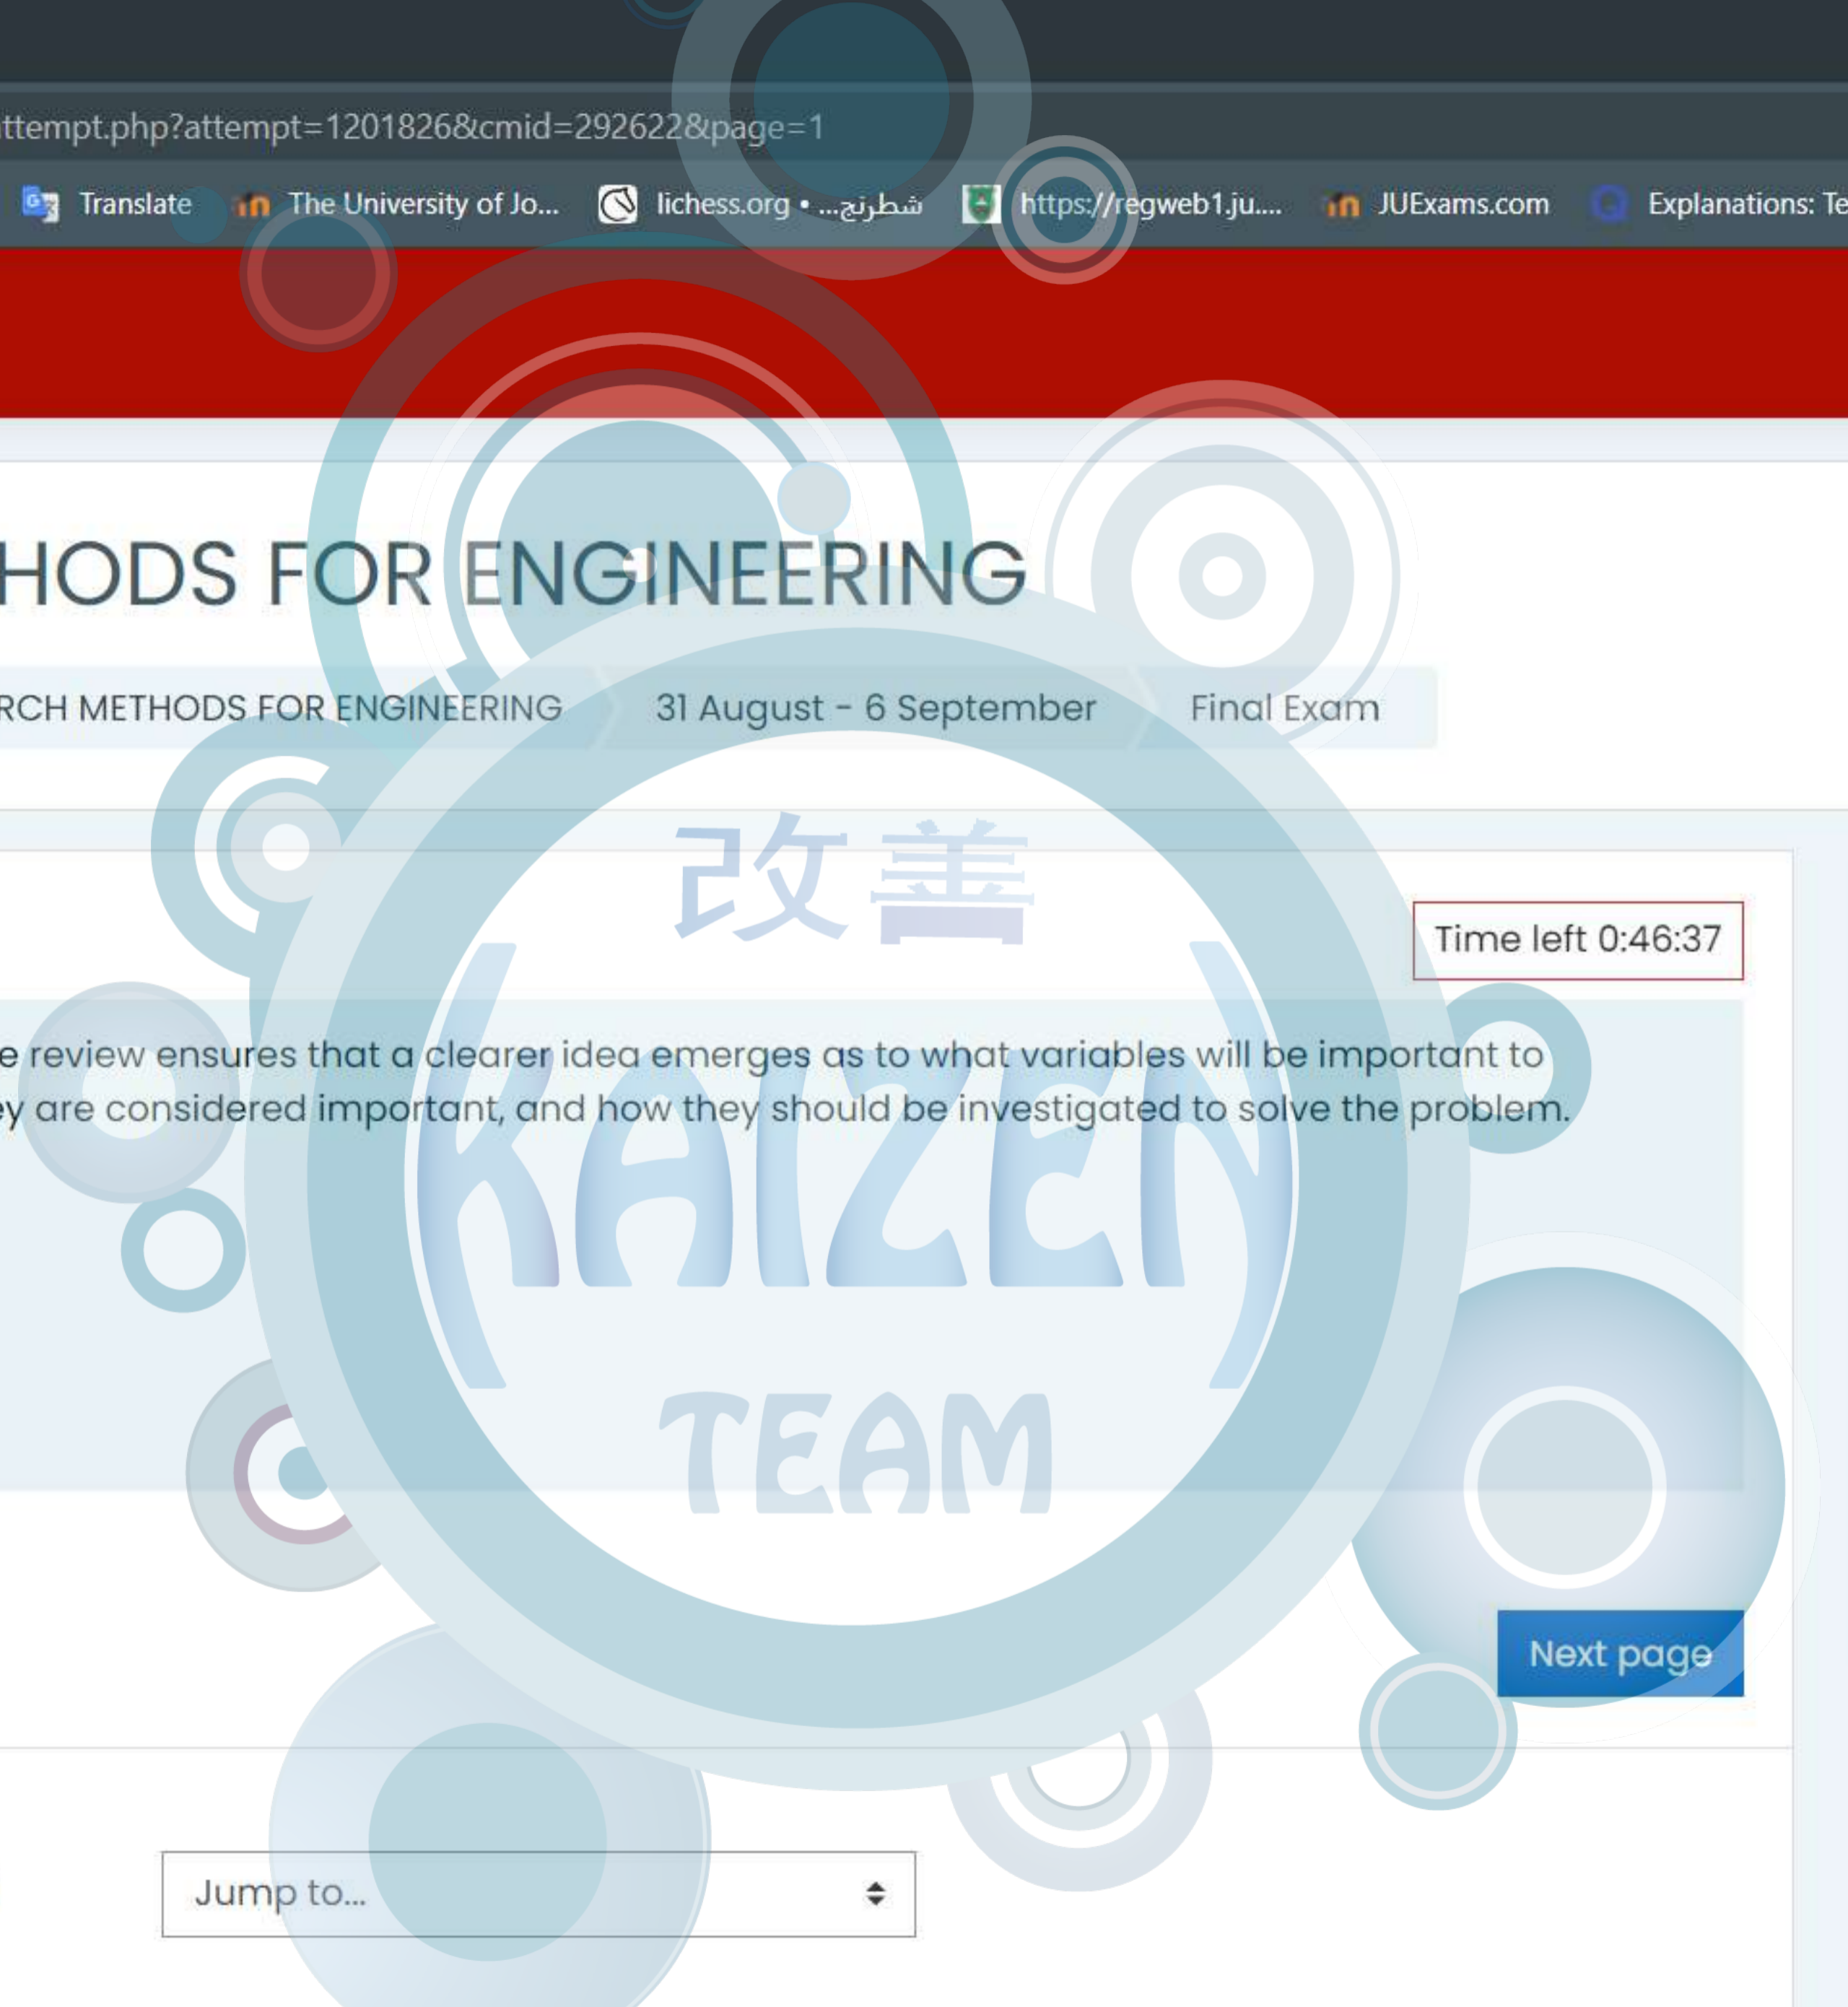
ttempt.php?attempt=1201826&cmid=292622&page=1

Translate The University of Jo... lichess.org • شطرنج... https://regweb1.ju.... JUExams.com Explanations: Te

HODS FOR ENGINEERING

RCH METHODS FOR ENGINEERING 31 August - 6 September Final Exam

改善

Time left 0:46:37

e review ensures that a clearer idea emerges as to what variables will be important to
ey are considered important, and how they should be investigated to solve the problem.

KAIZEN

TEAM

Next page

Jump to...